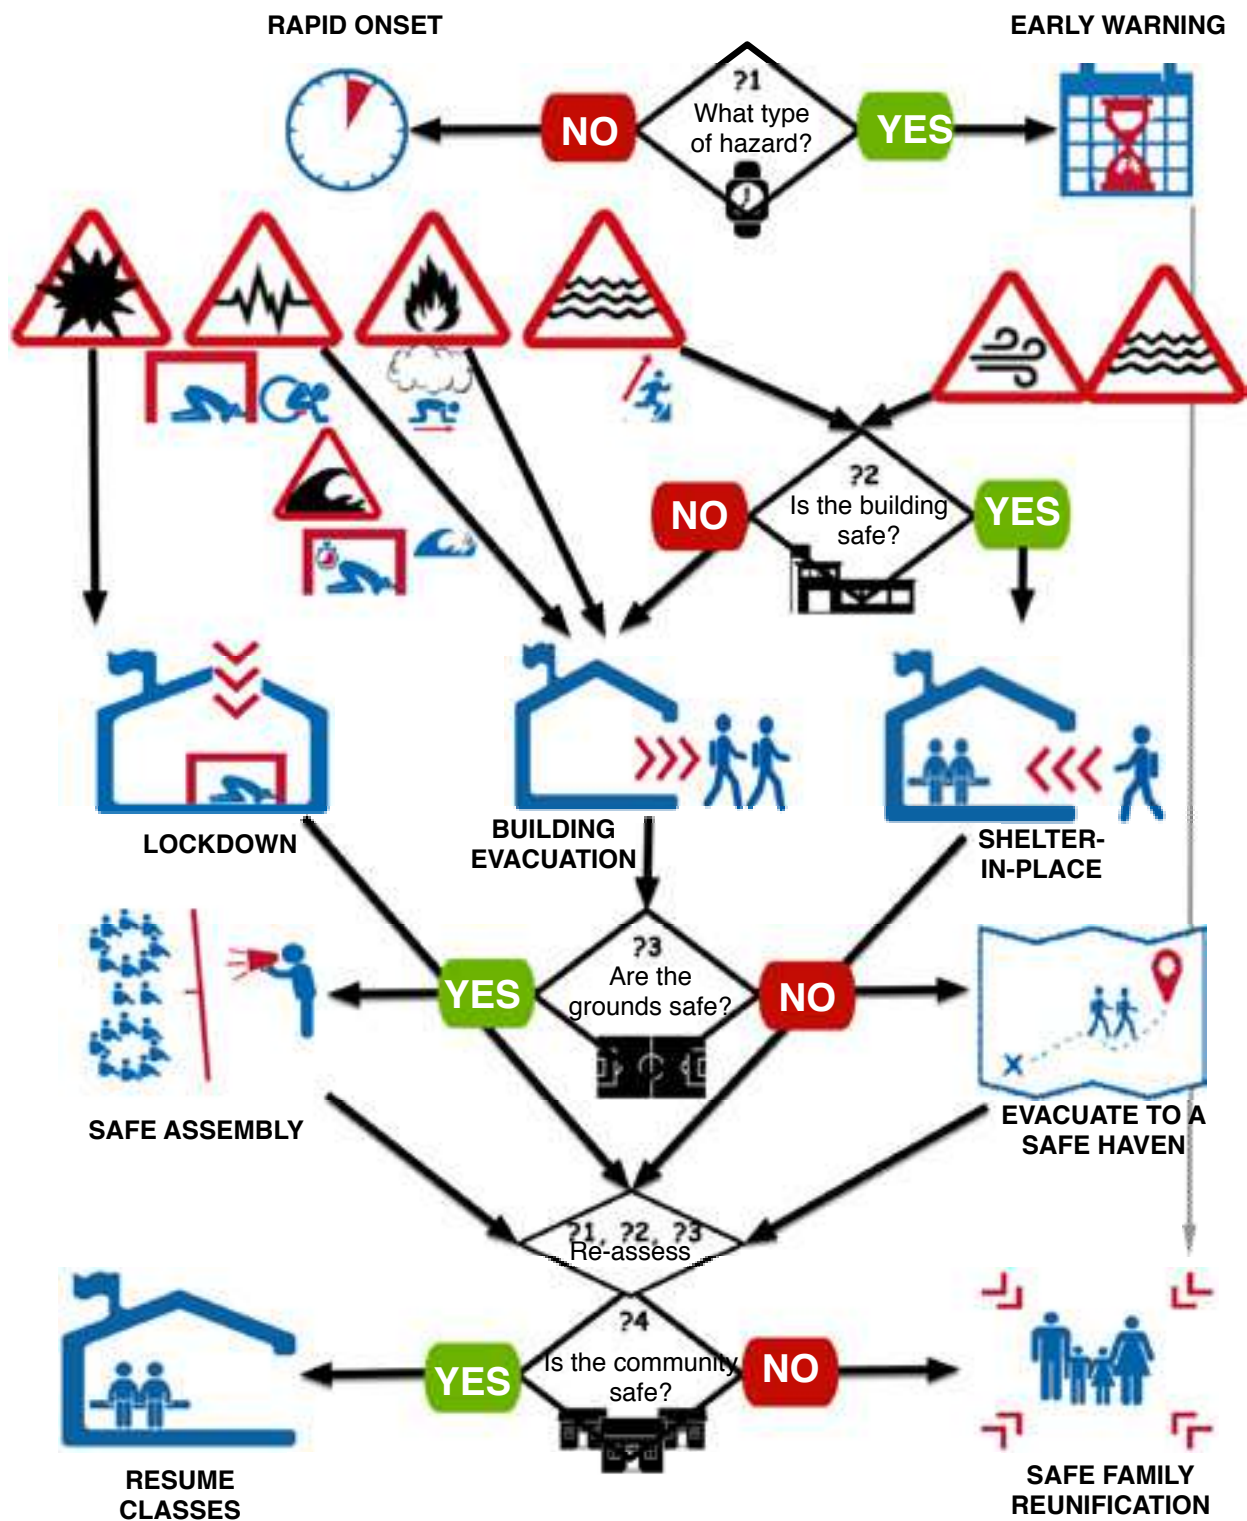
RAPID ONSET

EARLY WARNING

?1
What type of hazard?

NO

YES

?2
Is the building safe?

NO

YES

LOCKDOWN

BUILDING EVACUATION

SHELTER-IN-PLACE

?3
Are the grounds safe?

YES

NO

SAFE ASSEMBLY

EVACUATE TO A SAFE HAVEN

?1, ?2, ?3
Re-assess

?4
Is the community safe?

YES

NO

RESUME CLASSES

SAFE FAMILY REUNIFICATION